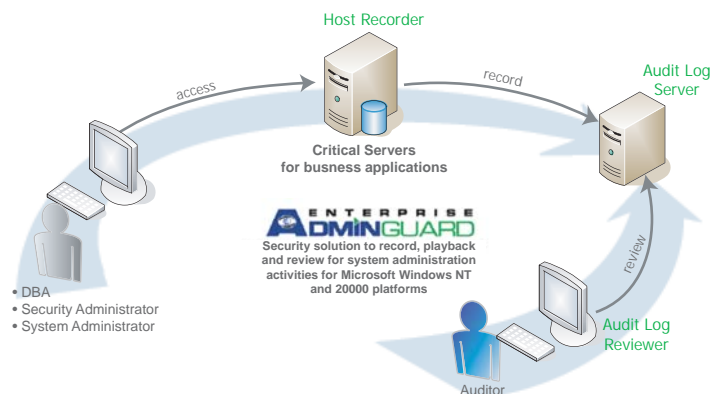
Host Recorder

access

record

Audit Log Server

Critical Servers for busness applications

ENTERPRISE ADMINGUARD

Security solution to record, playback and review for system administration activities for Microsoft Windows NT and 20000 platforms

review

• DBA
• Security Administrator
• System Administrator

Audit Log Reviewer

Auditor